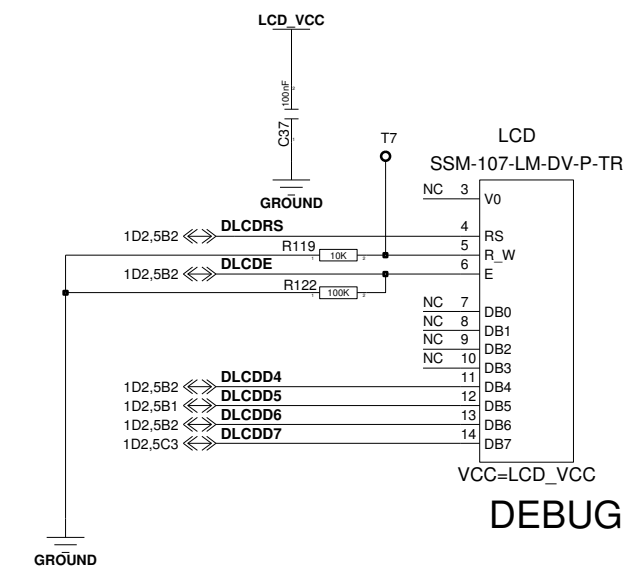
LCD_VCC

100nF
C37

GROUND

T7

LCD
SSM-107-LM-DV-P-TR

NC 3 V0
1D2,5B2 DLCDRS 4 RS
R119 10K 5 R_W
1D2,5B2 DLCDE 6 E
R122 100K
NC 7 DB0
NC 8 DB1
NC 9 DB2
NC 10 DB3
1D2,5B2 DLCDD4 11 DB4
1D2,5B1 DLCDD5 12 DB5
1D2,5B2 DLCDD6 13 DB6
1D2,5C3 DLCDD7 14 DB7

VCC=LCD_VCC

DEBUG

GROUND